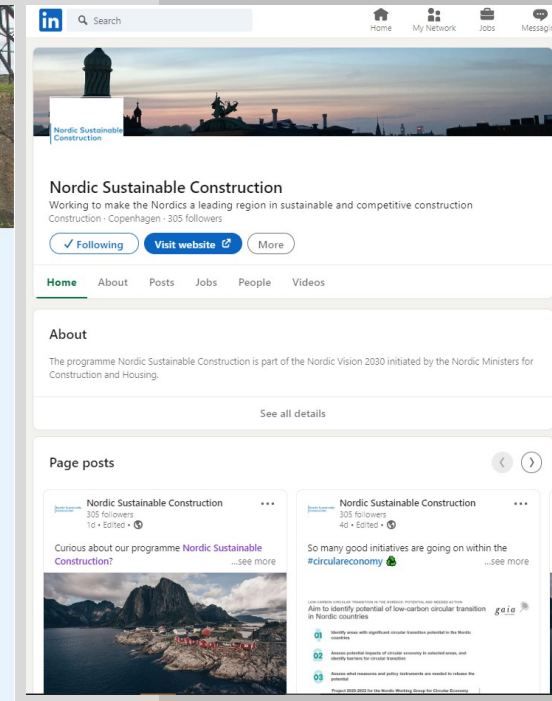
in Search

Home My Network Jobs Messaging

Nordic Sustainable Construction

Nordic Sustainable Construction

Working to make the Nordics a leading region in sustainable and competitive construction

Construction · Copenhagen · 305 followers

✓ Following Visit website More

Home About Posts Jobs People Videos

About

The programme Nordic Sustainable Construction is part of the Nordic Vision 2030 initiated by the Nordic Ministers for Construction and Housing.

See all details

Page posts

Nordic Sustainable Construction
305 followers
1d • Edited •

Curious about our programme Nordic Sustainable Construction? ...see more

Nordic Sustainable Construction
305 followers
4d • Edited •

So many good initiatives are going on within the #circulareconomy ...see more

LOW-CARBON CIRCULAR TRANSITION IN THE NORDICS: POTENTIAL AND NEEDED ACTION

Aim to identify potential of low-carbon circular transition in Nordic countries

gaia

01 Identify areas with significant circular transition potential in the Nordic countries

02 Assess potential impacts of circular economy in selected areas, and identify barriers for circular transition

03 Assess what measures and policy instruments are needed to release the potential

Project 2020-2022 for the Nordic Working Group for Circular Economy